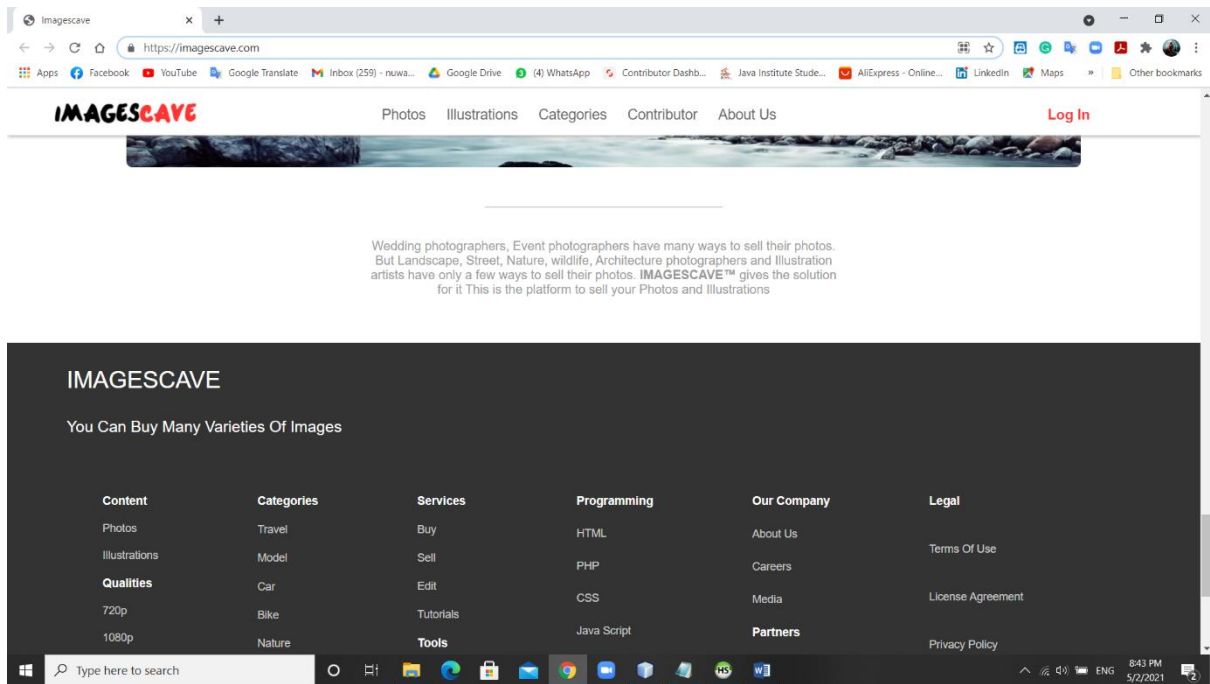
Imagescave × +

https://imagescave.com

Apps Facebook YouTube Google Translate Inbox (259) - nuwa... Google Drive (4) WhatsApp Contributor Dashb... Java Institute Stude... AliExpress - Online... LinkedIn Maps » Other bookmarks

IMAGESCAVE

Photos Illustrations Categories Contributor About Us

Log In

Wedding photographers, Event photographers have many ways to sell their photos. But Landscape, Street, Nature, wildlife, Architecture photographers and Illustration artists have only a few ways to sell their photos. **IMAGESCAVE™** gives the solution for it This is the platform to sell your Photos and Illustrations

IMAGESCAVE

You Can Buy Many Varieties Of Images

**Content**
Photos
Illustrations
**Qualities**
720p
1080p

**Categories**
Travel
Model
Car
Bike
Nature

**Services**
Buy
Sell
Edit
Tutorials
**Tools**

**Programming**
HTML
PHP
CSS
Java Script

**Our Company**
About Us
Careers
Media
**Partners**

**Legal**
Terms Of Use
License Agreement
Privacy Policy

Type here to search

ENG 8:43 PM 5/2/2021